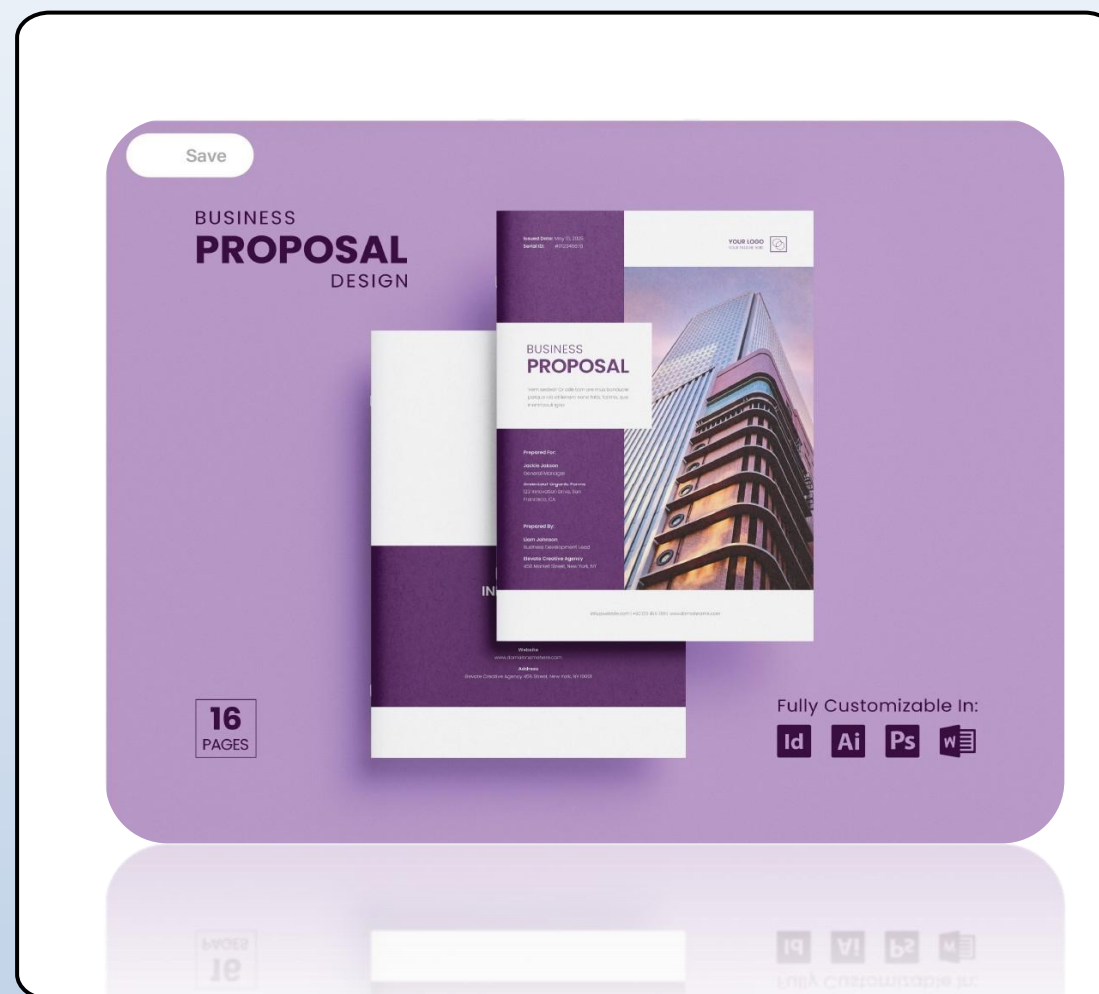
Save

BUSINESS
PROPOSAL
DESIGN

Issued Date: May 17, 2025
Serial ID: #TT234567

YOUR LOGO

BUSINESS
PROPOSAL

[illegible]

Prepared For:
Jackie Jobson
General Manager
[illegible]
123 Innovation Drive, San Francisco, CA

Prepared By:
Liam Johnson
Business Development Lead
456 Market Street, New York, NY

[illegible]

IN

Website
www.domainnamehere.com
Address
Elevate Creative Agency 456 Street, New York, NY 10001

16
PAGES

Fully Customizable In:
Id Ai Ps W